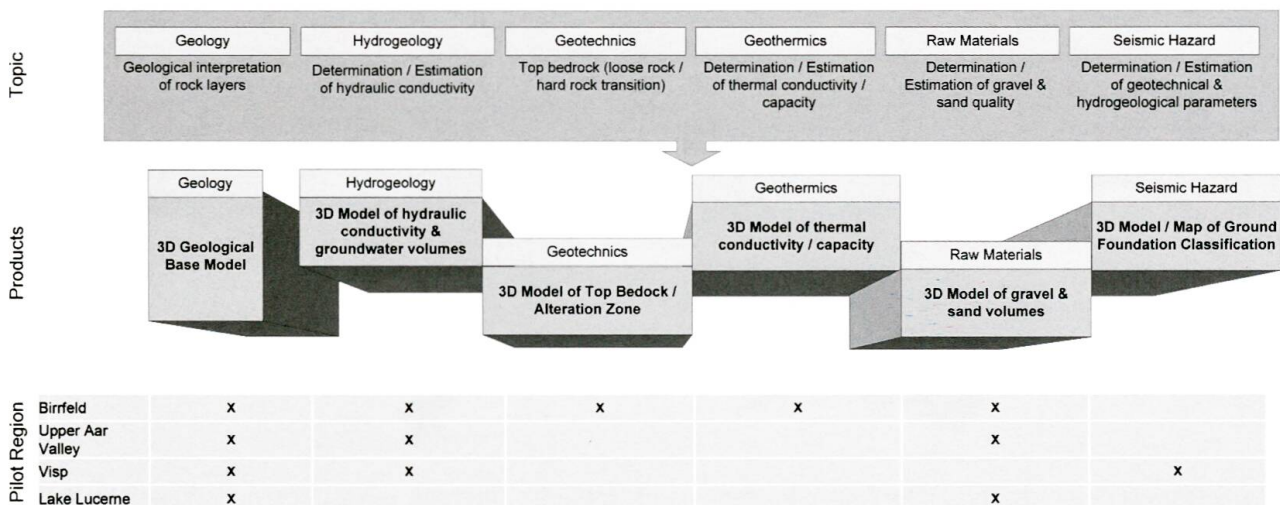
Topic

| Geology | Hydrogeology | Geotechnics | Geothermics | Raw Materials | Seismic Hazard |
|---|---|---|---|---|---|
| Geological interpretation of rock layers | Determination / Estimation of hydraulic conductivity | Top bedrock (loose rock / hard rock transition) | Determination / Estimation of thermal conductivity / capacity | Determination / Estimation of gravel & sand quality | Determination / Estimation of geotechnical & hydrogeological parameters |

Products

Geology
3D Geological Base Model

Hydrogeology
3D Model of hydraulic conductivity & groundwater volumes

Geotechnics
3D Model of Top Bedock / Alteration Zone

Geothermics
3D Model of thermal conductivity / capacity

Raw Materials
3D Model of gravel & sand volumes

Seismic Hazard
3D Model / Map of Ground Foundation Classification

Pilot Region

| | | | | | | |
|---|---|---|---|---|---|---|
| Birrfeld | x | x | x | x | x | |
| Upper Aar Valley | x | x | | | x | |
| Visp | x | x | | | | x |
| Lake Lucerne | x | | | | x | |